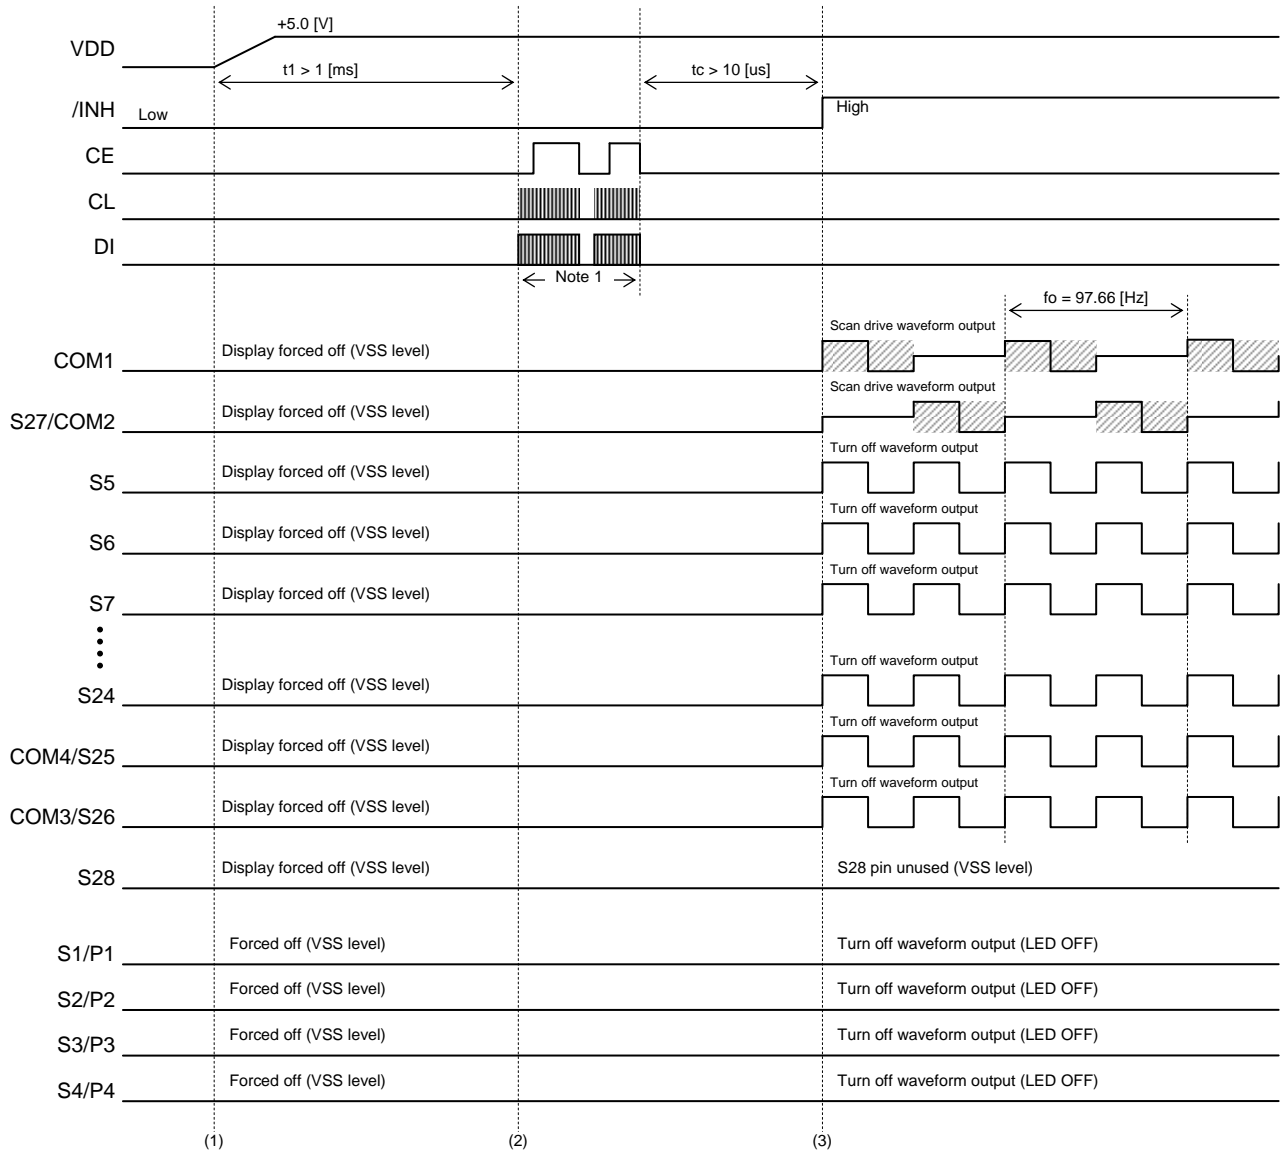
+5.0 [V]

VDD

t1 > 1 [ms]

tc > 10 [us]

/INH

Low

High

CE

CL

DI

Note 1

fo = 97.66 [Hz]

Scan drive waveform output

COM1

Display forced off (VSS level)

Scan drive waveform output

S27/COM2

Display forced off (VSS level)

Turn off waveform output

S5

Display forced off (VSS level)

Turn off waveform output

S6

Display forced off (VSS level)

Turn off waveform output

S7

Display forced off (VSS level)

Turn off waveform output

S24

Display forced off (VSS level)

Turn off waveform output

COM4/S25

Display forced off (VSS level)

Turn off waveform output

COM3/S26

Display forced off (VSS level)

S28

Display forced off (VSS level)

S28 pin unused (VSS level)

S1/P1

Forced off (VSS level)

Turn off waveform output (LED OFF)

S2/P2

Forced off (VSS level)

Turn off waveform output (LED OFF)

S3/P3

Forced off (VSS level)

Turn off waveform output (LED OFF)

S4/P4

Forced off (VSS level)

Turn off waveform output (LED OFF)

(1)

(2)

(3)